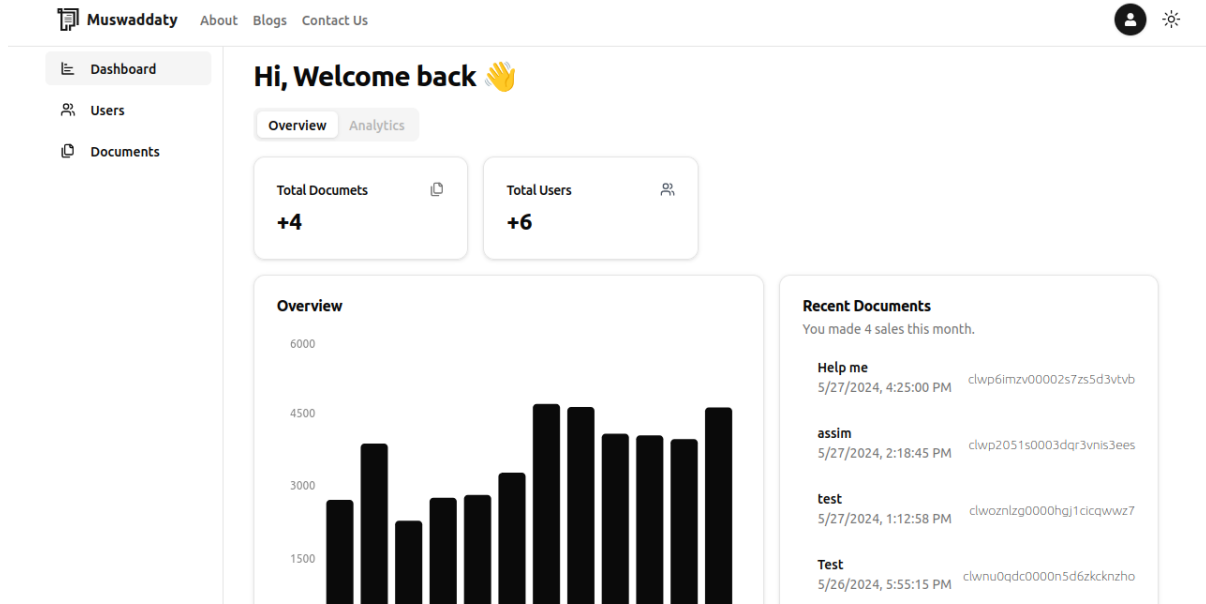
Muswaddaty About Blogs Contact Us

Dashboard
Users
Documents

Hi, Welcome back 👋

Overview Analytics

Total Documets
+4

Total Users
+6

Overview

6000
4500
3000
1500

Recent Documents
You made 4 sales this month.

Help me
5/27/2024, 4:25:00 PM
clwp6imzv00002s7zs5d3vtvb

assim
5/27/2024, 2:18:45 PM
clwp2051s0003dqr3vnis3ees

test
5/27/2024, 1:12:58 PM
clwoznlzg0000hgj1cicqwwz7

Test
5/26/2024, 5:55:15 PM
clwnu0qdc0000n5d6zkcknzho